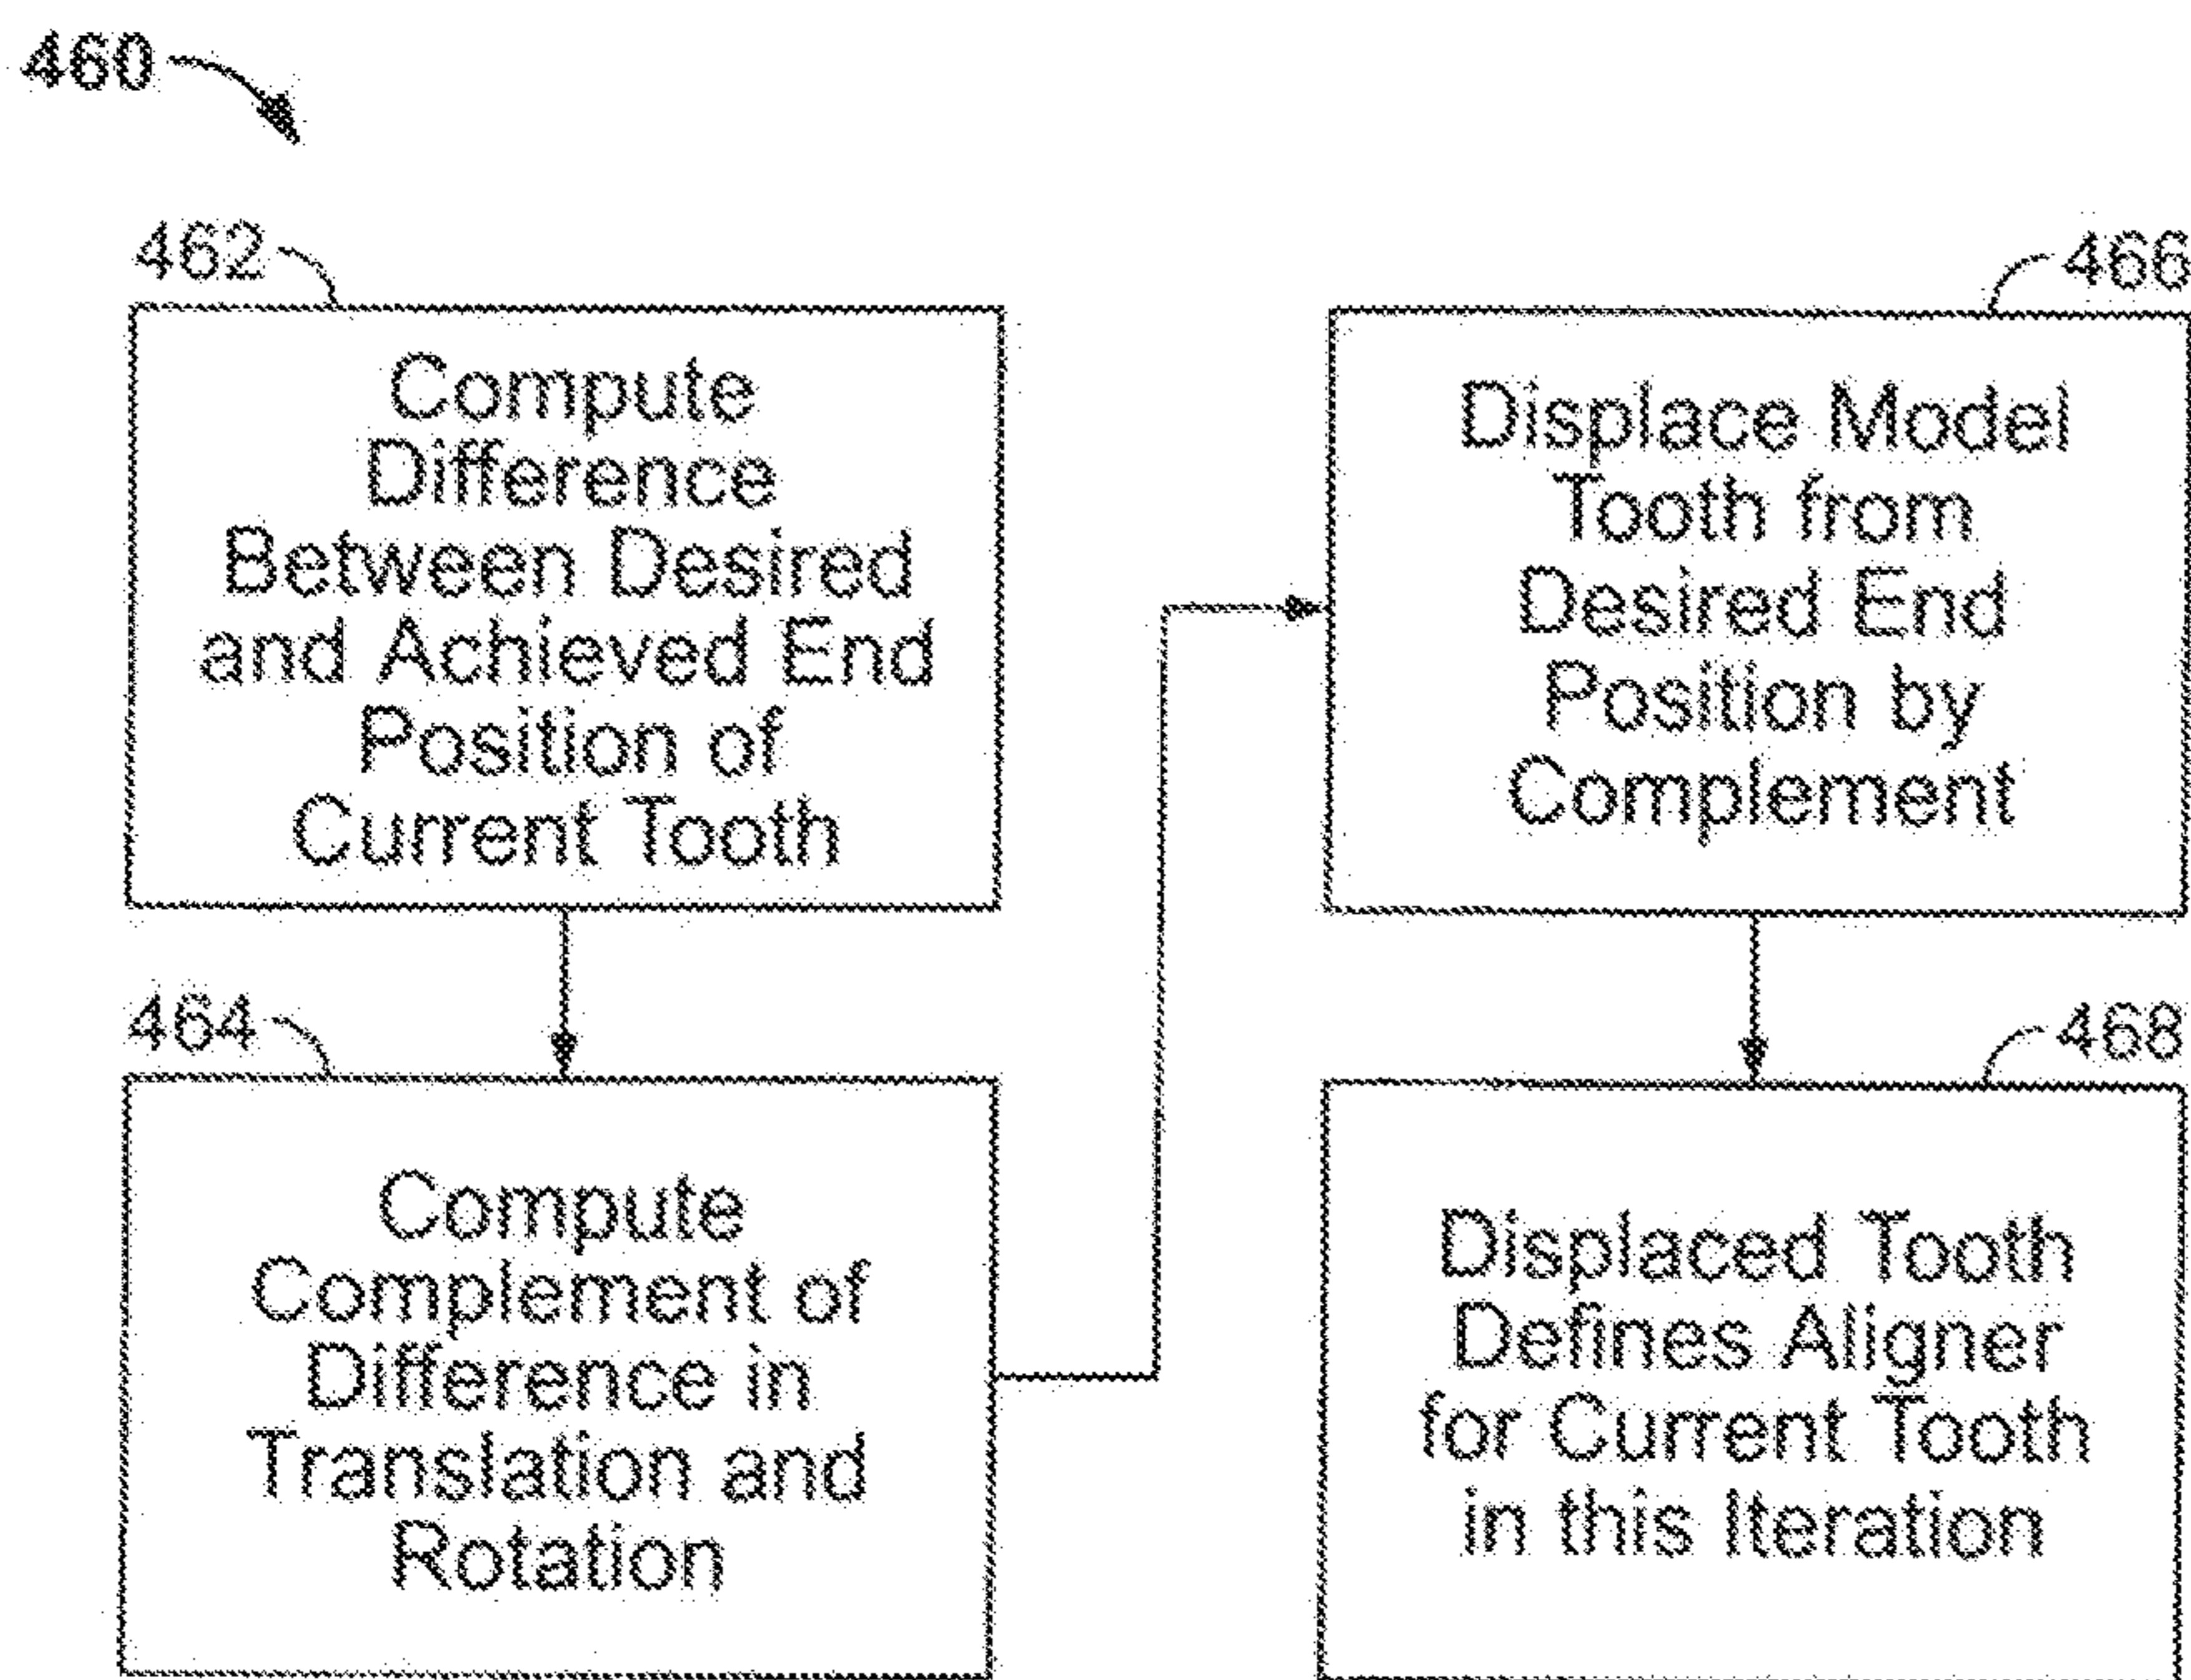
460

462

Compute Difference Between Desired and Achieved End Position of Current Tooth

464

Compute Complement of Difference in Translation and Rotation

466

Displace Model Tooth from Desired End Position by Complement

468

Displaced Tooth Defines Aligner for Current Tooth in this Iteration